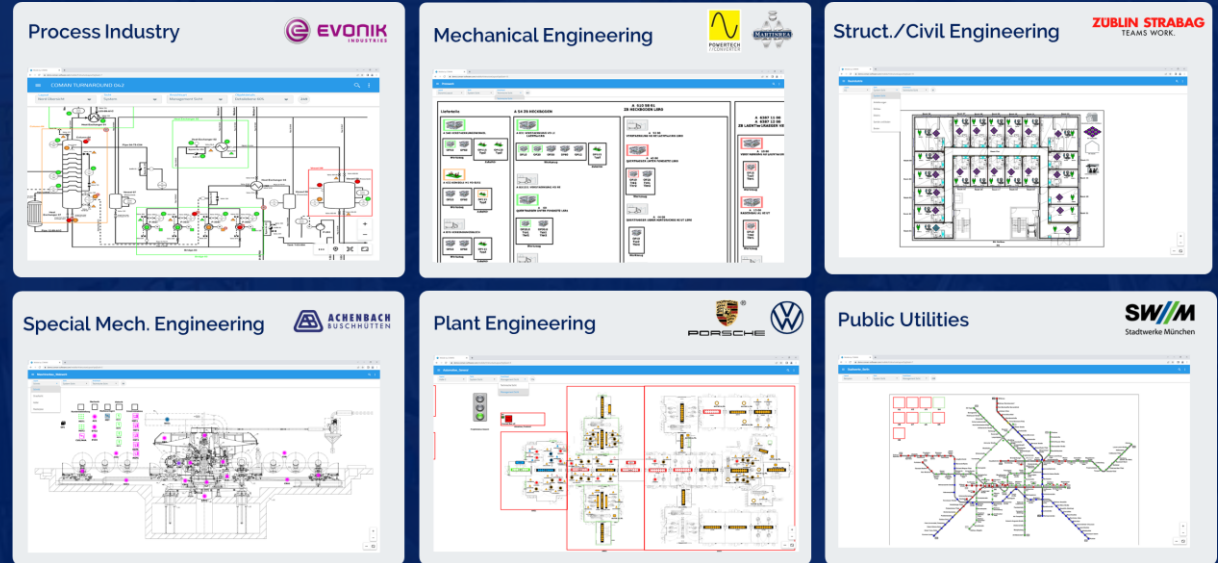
Process Industry

EVONIK INDUSTRIES

Mechanical Engineering

POWERTECH

Struct./Civil Engineering

ZÜBLIN STRABAG TEAMS WORK.

Special Mech. Engineering

ACHENBACH BUSCHHÜTTEN

Plant Engineering

PORSCHE

Public Utilities

SWM Stadtwerke München